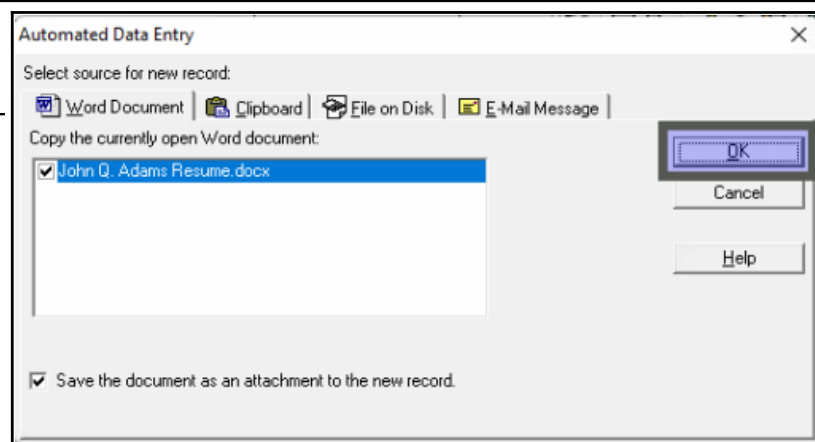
Automated Data Entry

Select source for new record:

Word Document | Clipboard | File on Disk | E-Mail Message

Copy the currently open Word document:

John Q. Adams Resume.docx

OK

Cancel

Help

Save the document as an attachment to the new record.